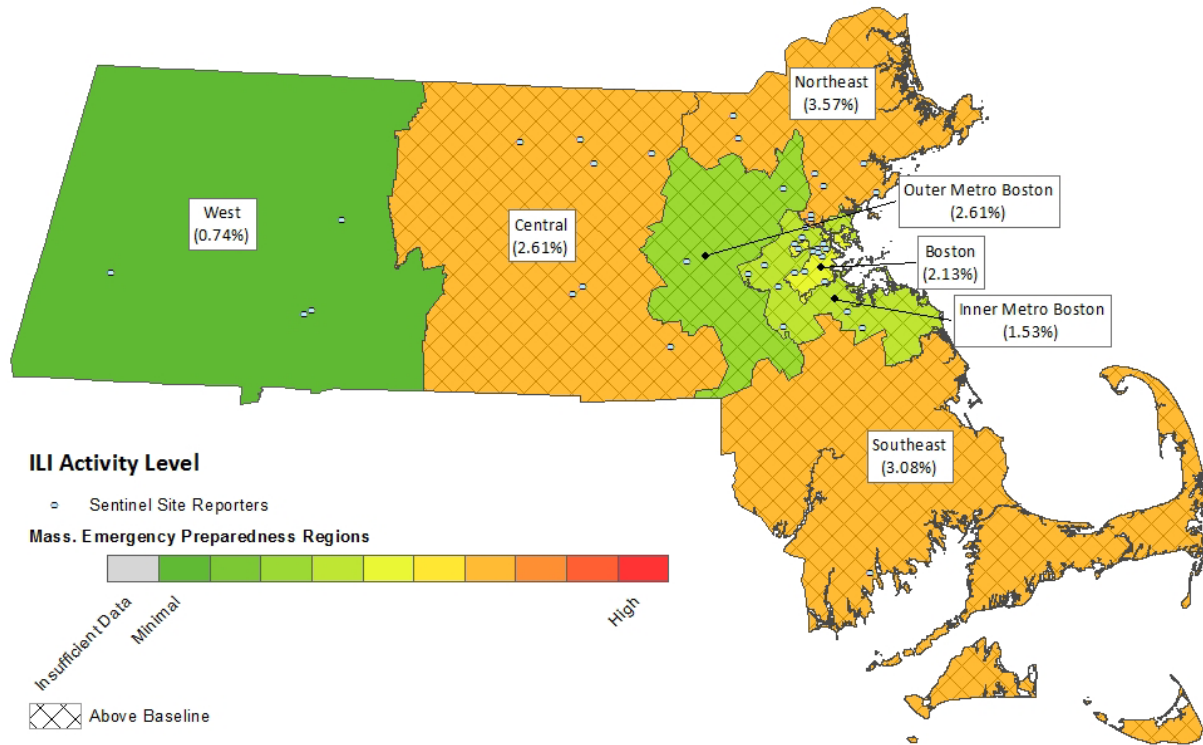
Northeast
(3.57%)

Outer Metro Boston
(2.61%)

West
(0.74%)

Central
(2.61%)

Boston
(2.13%)

Inner Metro Boston
(1.53%)

Southeast
(3.08%)

ILI Activity Level

Sentinel Site Reporters

Mass. Emergency Preparedness Regions

Insufficient Data
Minimal
High

Above Baseline